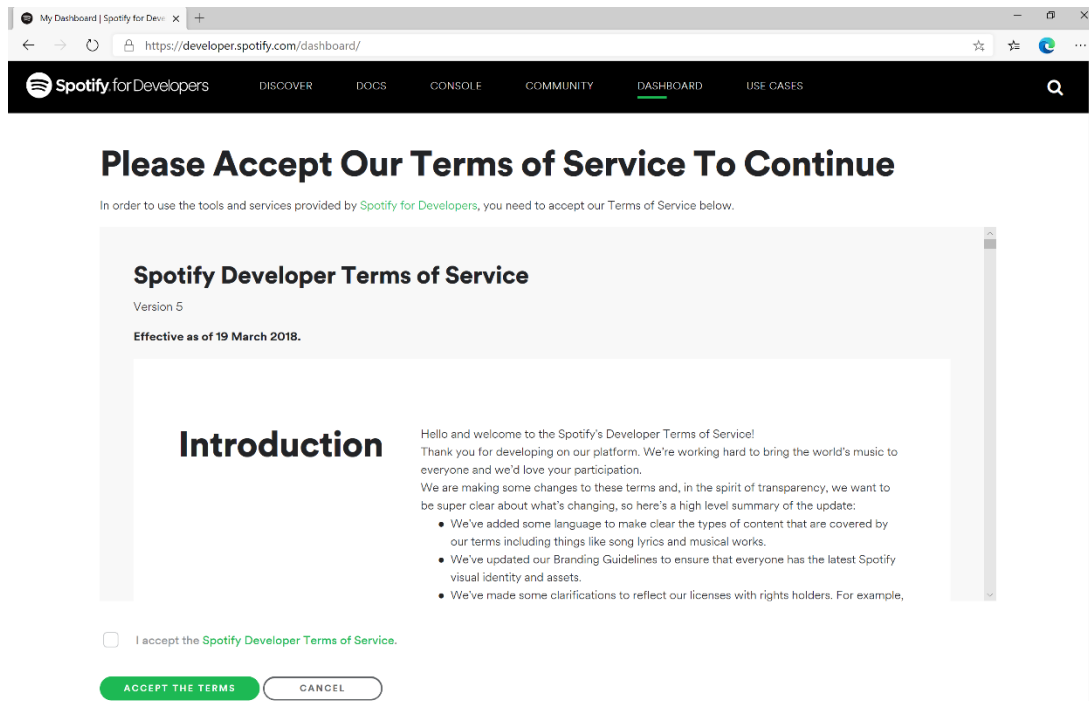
My Dashboard | Spotify for Deve

https://developer.spotify.com/dashboard/

Spotify for Developers DISCOVER DOCS CONSOLE COMMUNITY DASHBOARD USE CASES

Please Accept Our Terms of Service To Continue

In order to use the tools and services provided by Spotify for Developers, you need to accept our Terms of Service below.

Spotify Developer Terms of Service

Version 5

Effective as of 19 March 2018.

Introduction

Hello and welcome to the Spotify's Developer Terms of Service!
Thank you for developing on our platform. We're working hard to bring the world's music to everyone and we'd love your participation.
We are making some changes to these terms and, in the spirit of transparency, we want to be super clear about what's changing, so here's a high level summary of the update:

- We've added some language to make clear the types of content that are covered by our terms including things like song lyrics and musical works.
- We've updated our Branding Guidelines to ensure that everyone has the latest Spotify visual identity and assets.
- We've made some clarifications to reflect our licenses with rights holders. For example,

I accept the Spotify Developer Terms of Service.

ACCEPT THE TERMS CANCEL